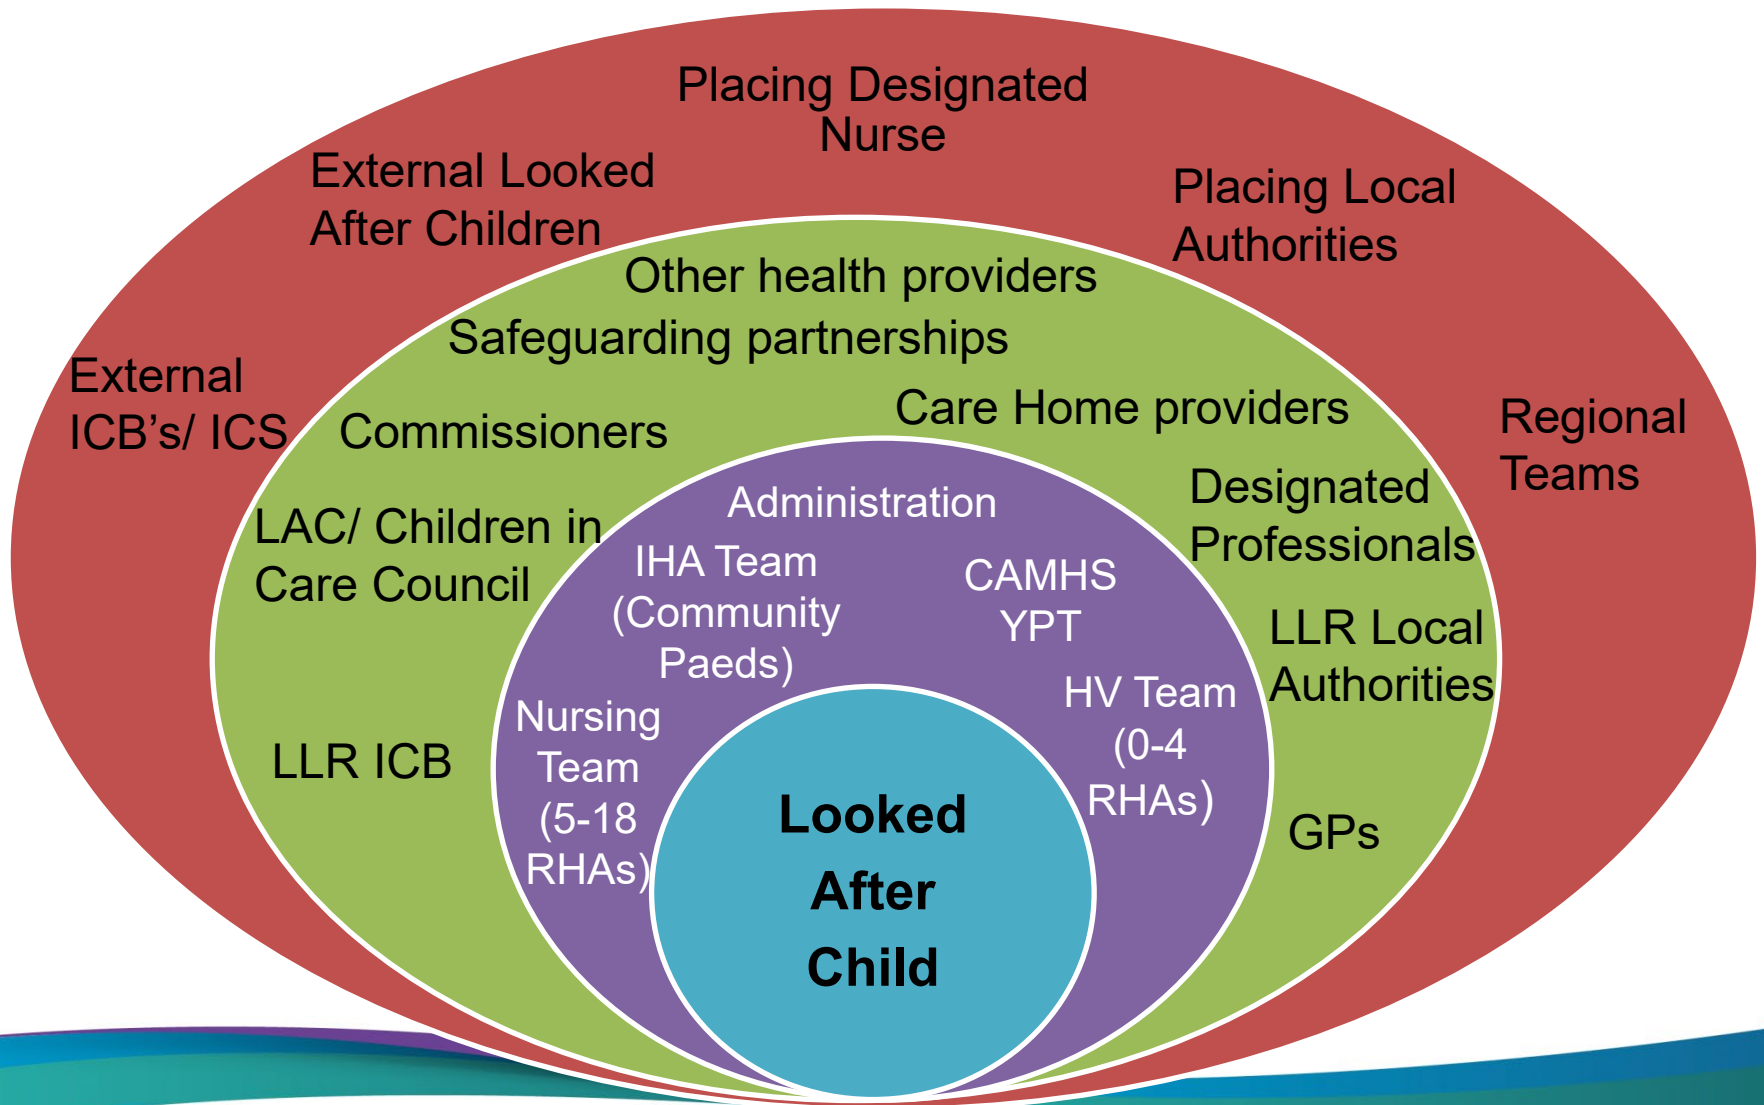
Placing Designated Nurse

External Looked After Children

Placing Local Authorities

External ICB's/ ICS

Regional Teams

Other health providers

Safeguarding partnerships

Commissioners

Care Home providers

LAC/ Children in Care Council

Designated Professionals

LLR Local Authorities

LLR ICB

GPs

Administration

IHA Team (Community Paeds)

CAMHS YPT

HV Team (0-4 RHAs)

Nursing Team (5-18 RHAs)

Looked After Child